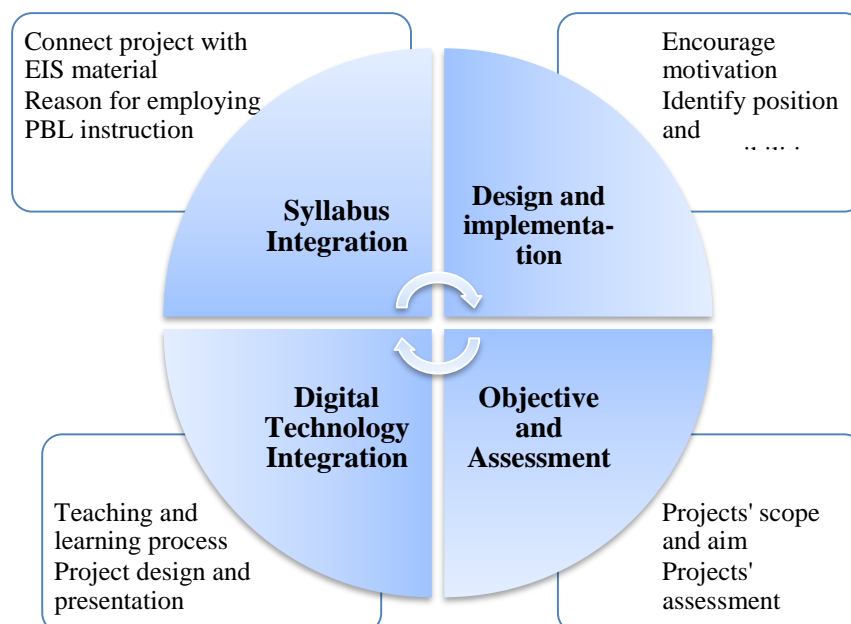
Connect project with EIS material
Reason for employing PBL instruction

Encourage motivation
Identify position and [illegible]

Syllabus Integration

Design and implementation

Digital Technology Integration

Objective and Assessment

Teaching and learning process
Project design and presentation

Projects' scope and aim
Projects' assessment